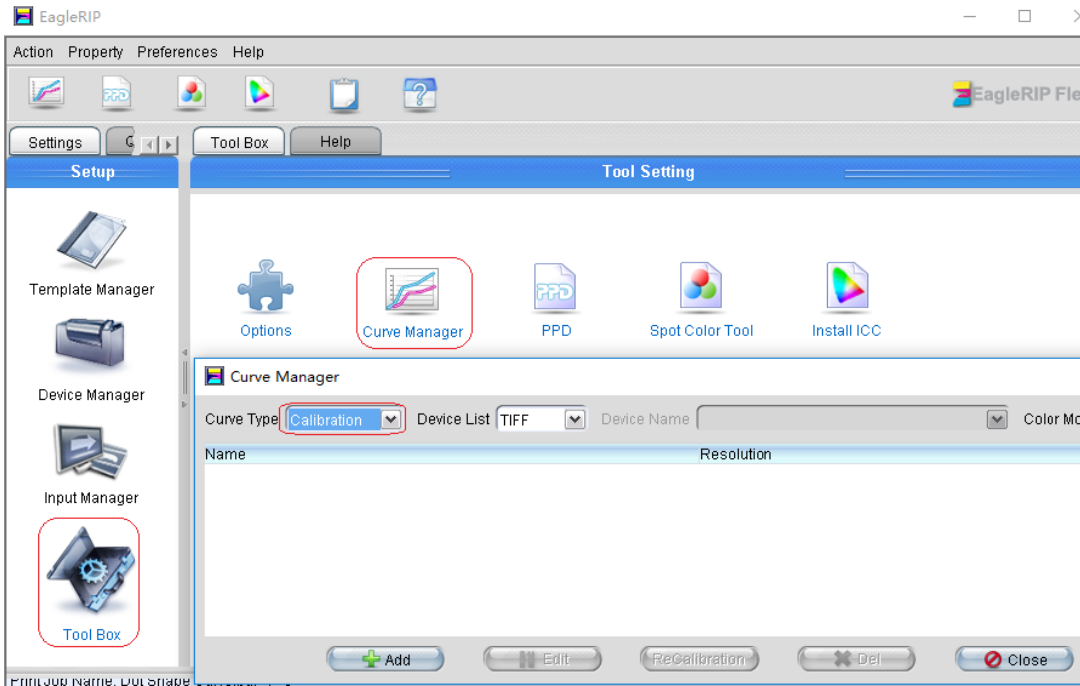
EagleRIP

Action Property Preferences Help

EagleRIP Fle

Settings G Tool Box Help

Setup

Tool Setting

Template Manager

Device Manager

Input Manager

Tool Box

Options Curve Manager PPD Spot Color Tool Install ICC

Curve Manager

Curve Type Calibration Device List TIFF Device Name Color Mo

| Name | Resolution |
|---|---|

Add Edit ReCalibration Del Close

Print Job Name. Dot Shape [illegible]